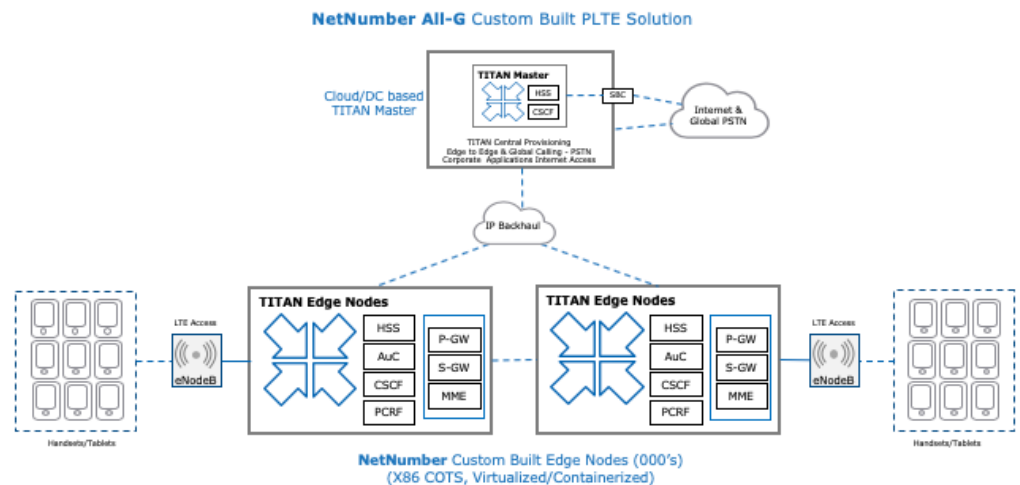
NetNumber All-G Custom Built PLTE Solution

Cloud/DC based TITAN Master

TITAN Master

HSS

CSCF

SBC

Internet & Global PSTN

TITAN Central Provisioning
Edge to Edge & Global Calling - PSTN
Corporate Applications Internet Access

IP Backhaul

LTE Access

eNodeB

Handsets/Tablets

TITAN Edge Nodes

HSS

AuC

CSCF

PCRF

P-GW

S-GW

MME

TITAN Edge Nodes

HSS

AuC

CSCF

PCRF

P-GW

S-GW

MME

LTE Access

eNodeB

Handsets/Tablets

NetNumber Custom Built Edge Nodes (000's)
(X86 COTS, Virtualized/Containerized)